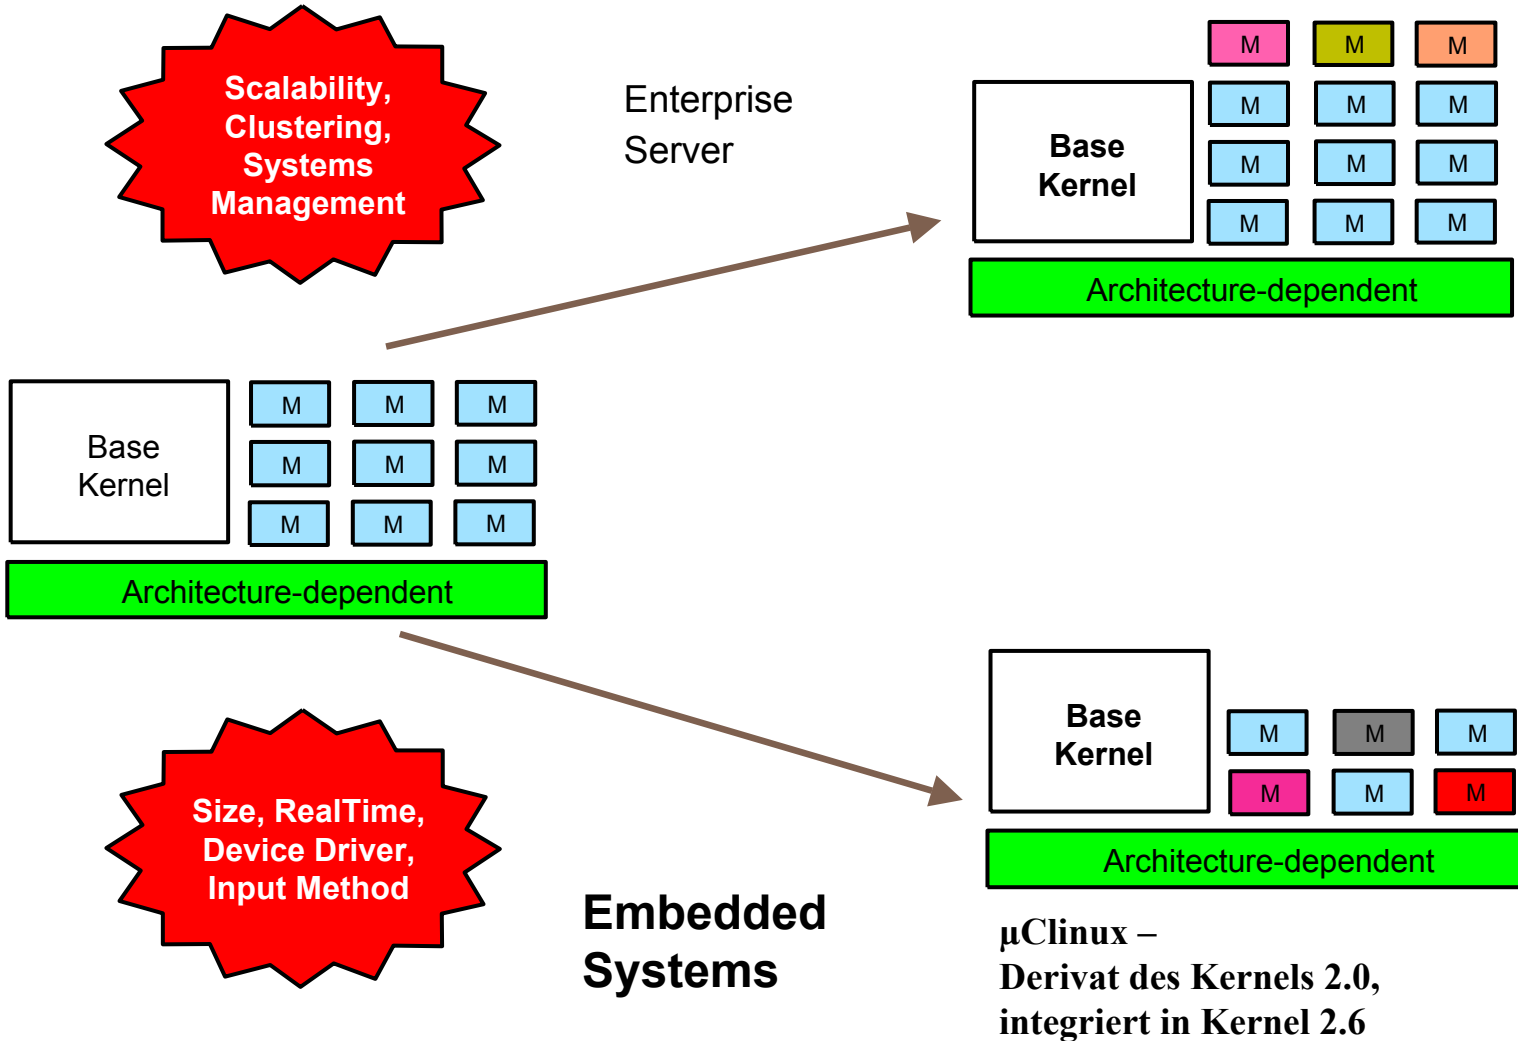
Scalability, Clustering, Systems Management

Enterprise Server

M M M
M M M
M M M
M M M

Base Kernel

Architecture-dependent

Base Kernel

M M M
M M M
M M M

Architecture-dependent

Base Kernel

M M M
M M M

Architecture-dependent

Size, RealTime, Device Driver, Input Method

Embedded Systems

µClinux –
Derivat des Kernels 2.0,
integriert in Kernel 2.6